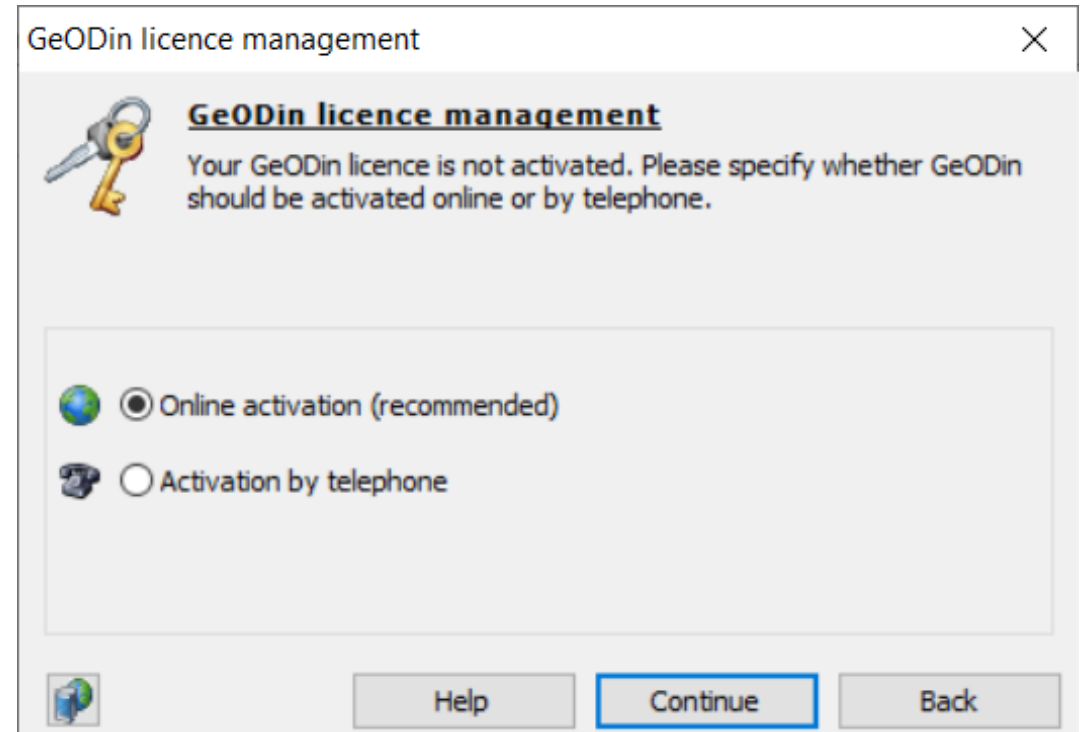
GeODin licence management

X

GeODin licence management

Your GeODin licence is not activated. Please specify whether GeODin should be activated online or by telephone.

Online activation (recommended)

Activation by telephone

Help

Continue

Back